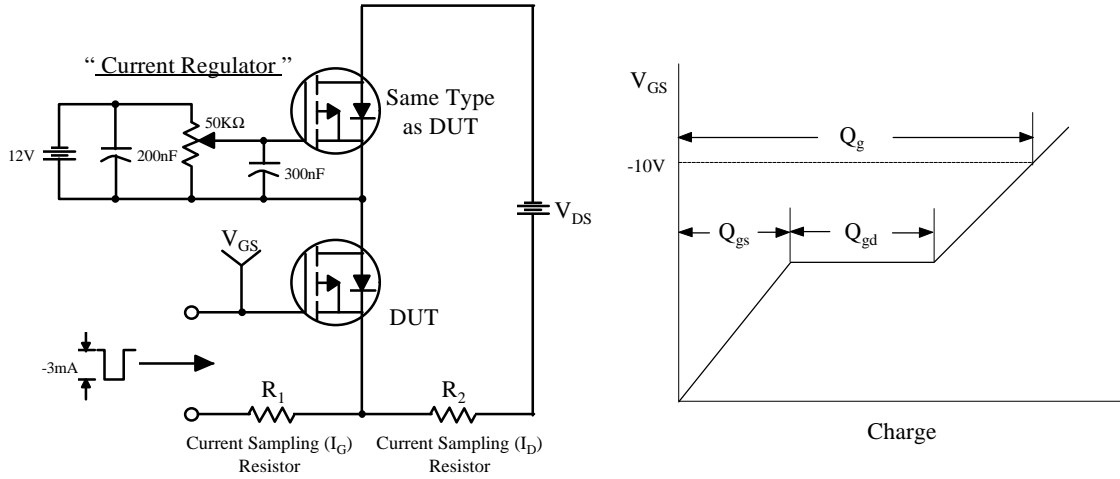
" Current Regulator "

12V

200nF

50KΩ

300nF

Same Type as DUT

$V_{DS}$

$V_{GS}$

DUT

-3mA

$R_1$

$R_2$

Current Sampling ($I_G$) Resistor

Current Sampling ($I_D$) Resistor

$V_{GS}$

$Q_g$

-10V

$Q_{gs}$

$Q_{gd}$

Charge